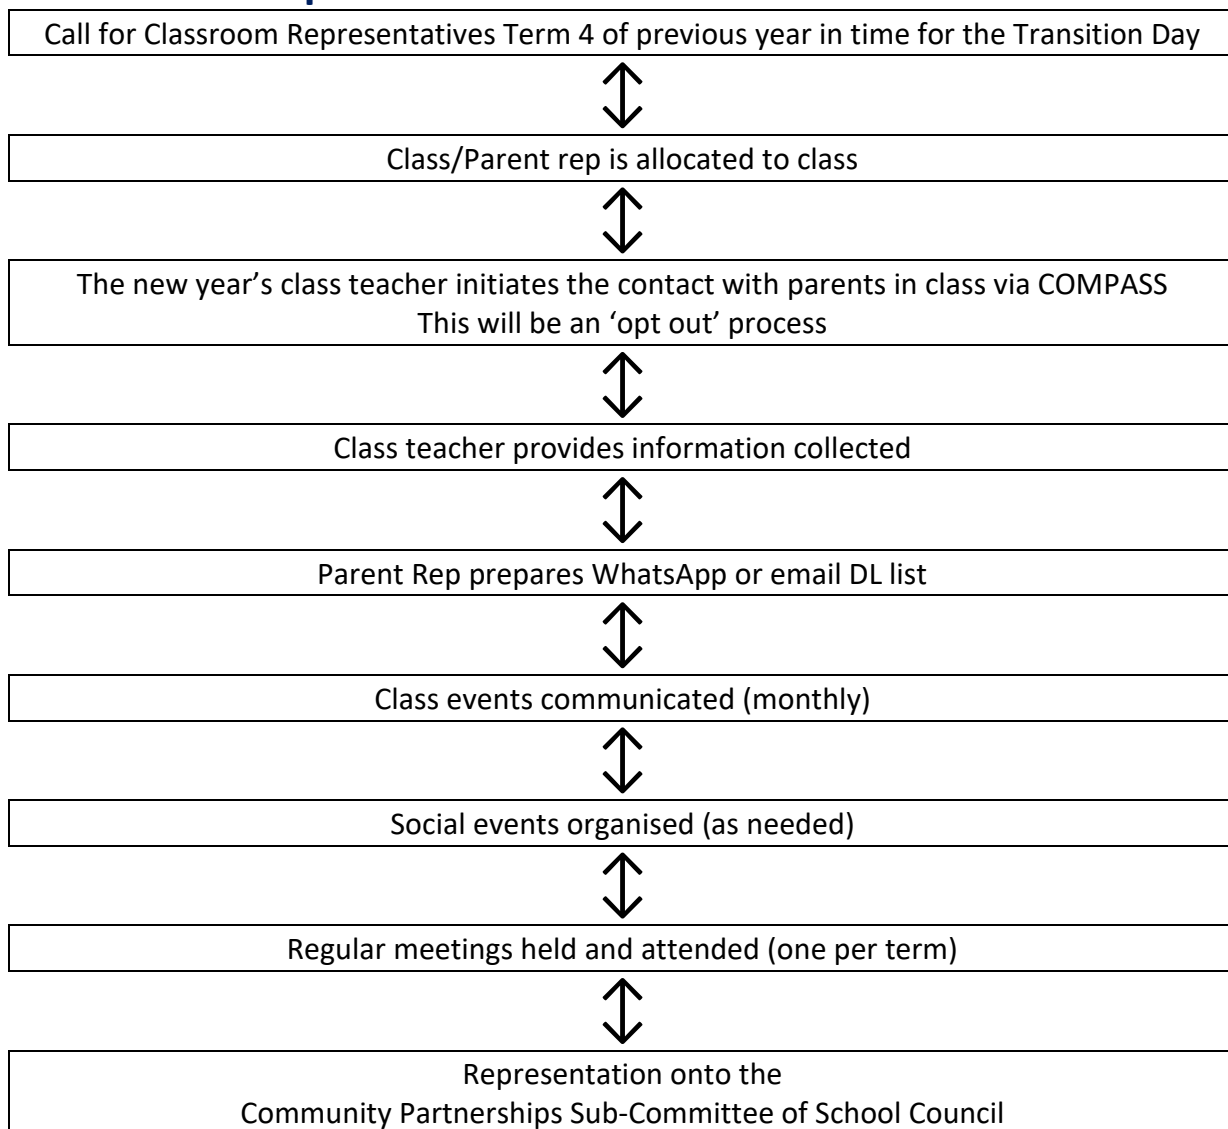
Call for Classroom Representatives Term 4 of previous year in time for the Transition Day

Class/Parent rep is allocated to class

The new year’s class teacher initiates the contact with parents in class via COMPASS
This will be an ‘opt out’ process

Class teacher provides information collected

Parent Rep prepares WhatsApp or email DL list

Class events communicated (monthly)

Social events organised (as needed)

Regular meetings held and attended (one per term)

Representation onto the
Community Partnerships Sub-Committee of School Council